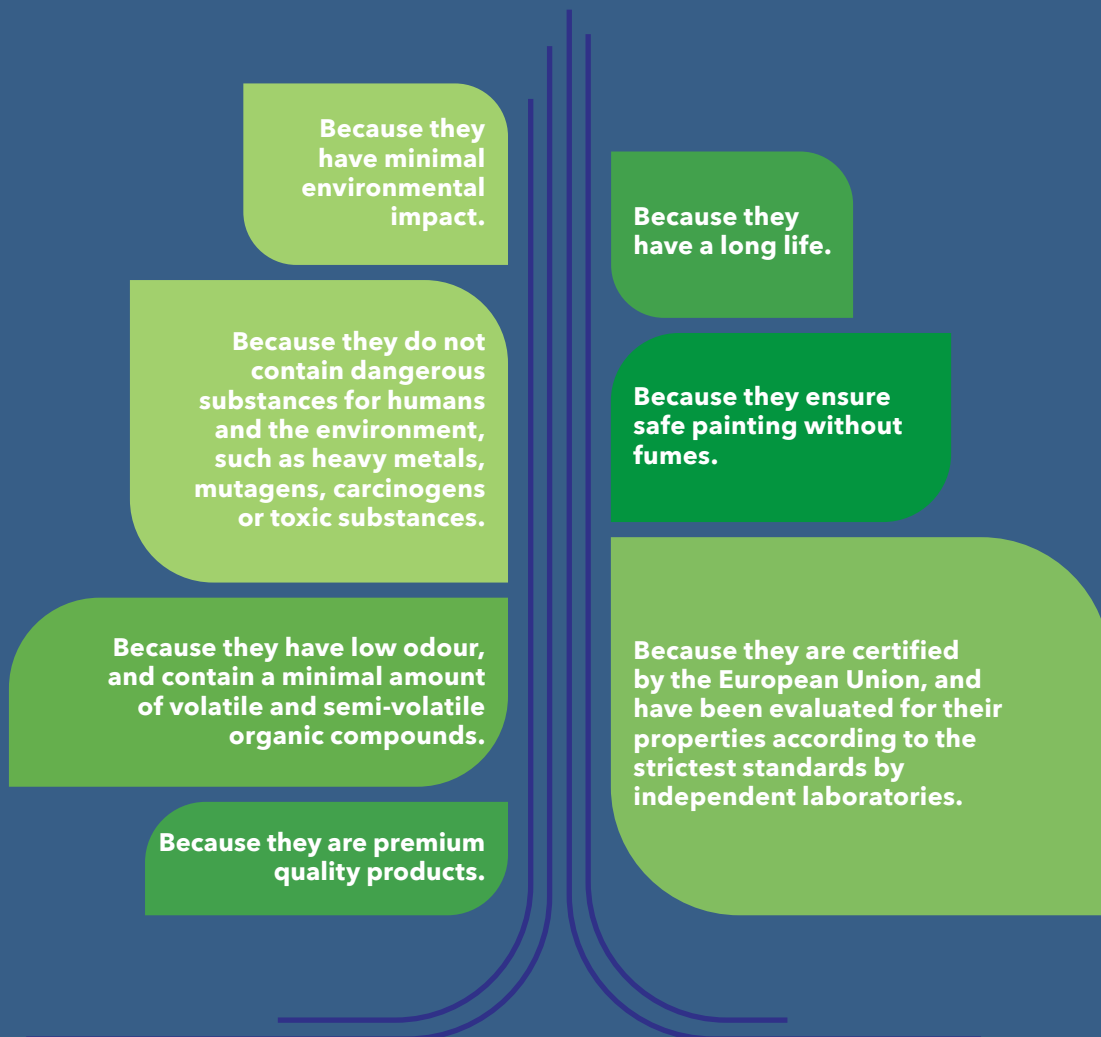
Because they have minimal environmental impact.

Because they do not contain dangerous substances for humans and the environment, such as heavy metals, mutagens, carcinogens or toxic substances.

Because they have low odour, and contain a minimal amount of volatile and semi-volatile organic compounds.

Because they are premium quality products.

Because they have a long life.

Because they ensure safe painting without fumes.

Because they are certified by the European Union, and have been evaluated for their properties according to the strictest standards by independent laboratories.